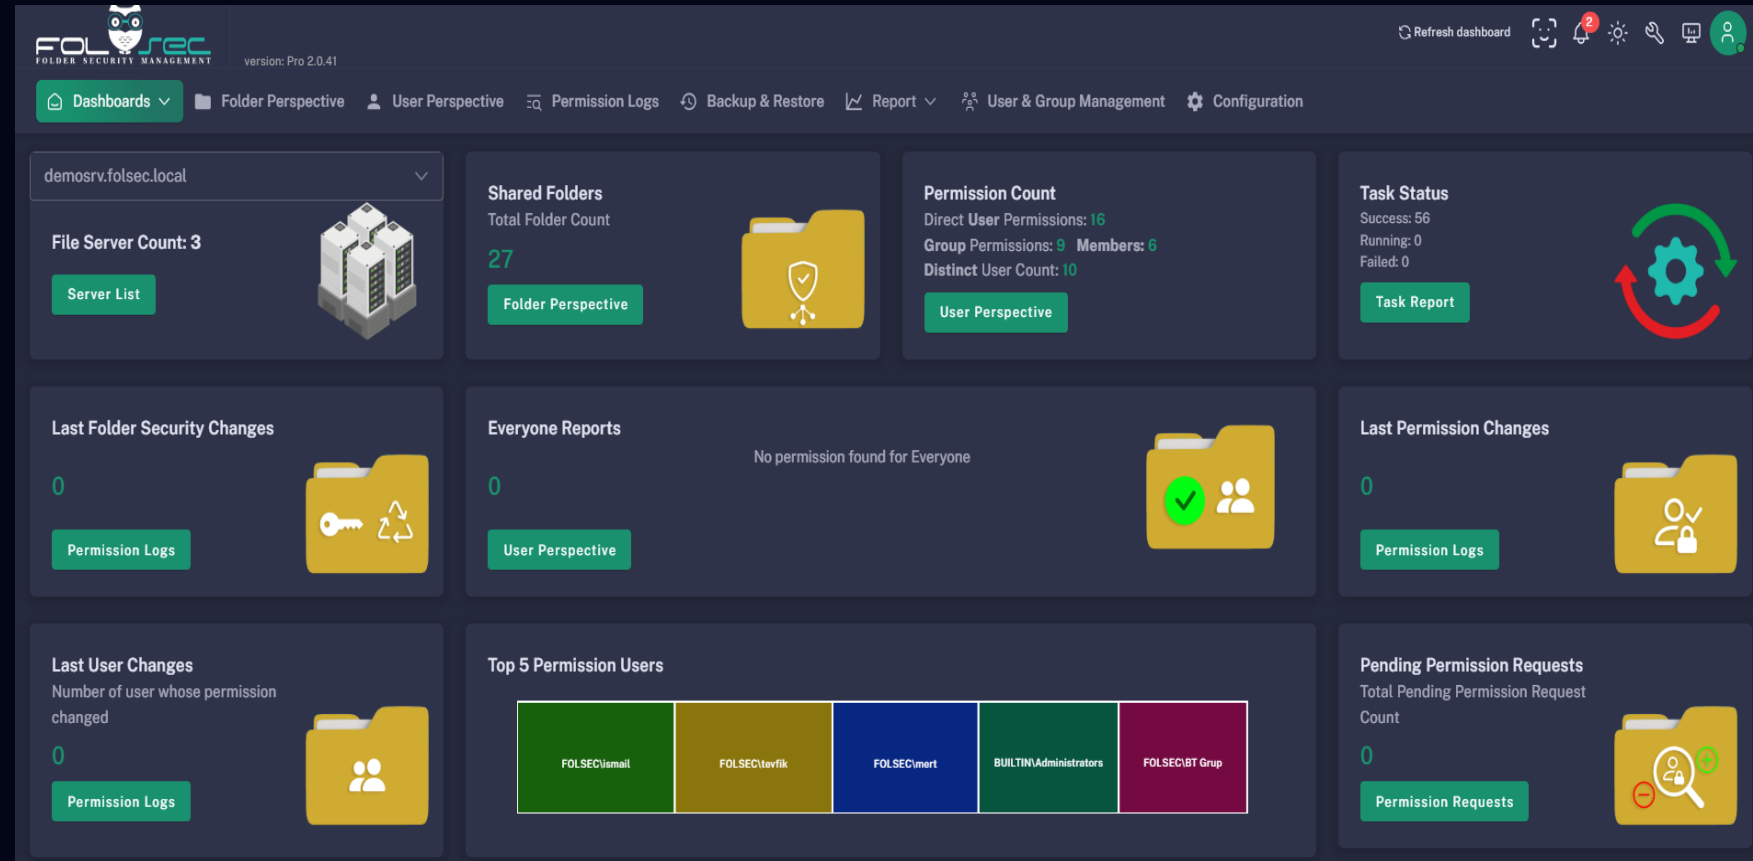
FOLSEC
FOLDER SECURITY MANAGEMENT
version: Pro 2.0.41

Refresh dashboard
2

Dashboards
Folder Perspective
User Perspective
Permission Logs
Backup & Restore
Report
User & Group Management
Configuration

demosrv.folsec.local

File Server Count: 3
Server List

Shared Folders
Total Folder Count
27
Folder Perspective

Permission Count
Direct User Permissions: 16
Group Permissions: 9 Members: 6
Distinct User Count: 10
User Perspective

Task Status
Success: 56
Running: 0
Failed: 0
Task Report

Last Folder Security Changes
0
Permission Logs

Everyone Reports
No permission found for Everyone
0
User Perspective

Last Permission Changes
0
Permission Logs

Last User Changes
Number of user whose permission changed
0
Permission Logs

Top 5 Permission Users
FOLSEC\ismail
FOLSEC\tevfik
FOLSEC\mert
BUILTIN\Administrators
FOLSEC\BT Grup

Pending Permission Requests
Total Pending Permission Request Count
0
Permission Requests